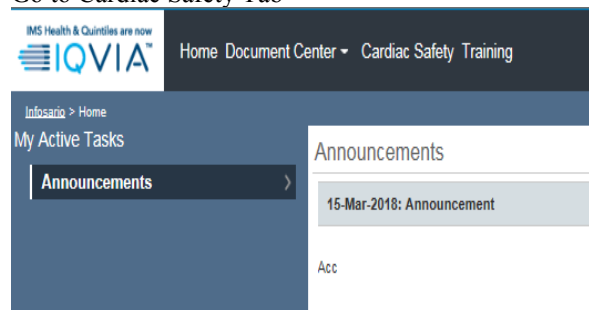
Go to Cardiac Safety Tab

IMS Health & Quintiles are now
IQVIA™

Home Document Center ▾ Cardiac Safety Training

Infosario > Home

My Active Tasks

Announcements

Announcements

15-Mar-2018: Announcement

Acc